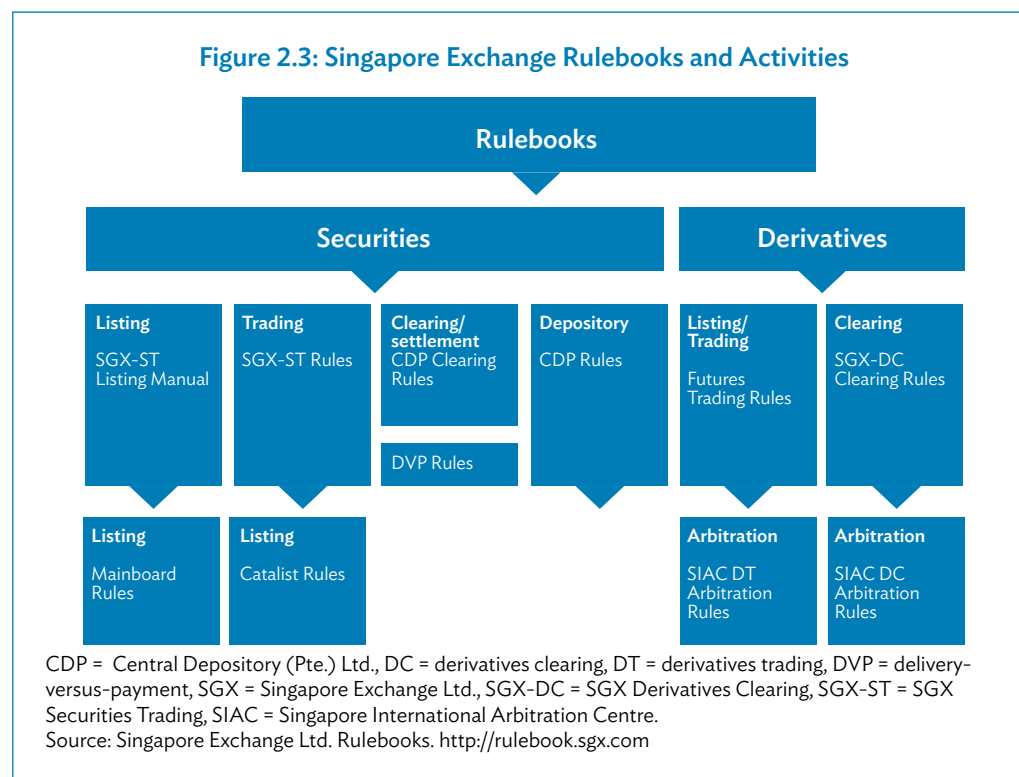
Figure 2.3: Singapore Exchange Rulebooks and Activities

Rulebooks

Securities

Derivatives

Listing
SGX-ST Listing Manual

Trading
SGX-ST Rules

Clearing/ settlement
CDP Clearing Rules

DVP Rules

Depository
CDP Rules

Listing/ Trading
Futures Trading Rules

Clearing
SGX-DC Clearing Rules

Listing
Mainboard Rules

Listing
Catalist Rules

Arbitration
SIAC DT Arbitration Rules

Arbitration
SIAC DC Arbitration Rules

CDP = Central Depository (Pte.) Ltd., DC = derivatives clearing, DT = derivatives trading, DVP = delivery-versus-payment, SGX = Singapore Exchange Ltd., SGX-DC = SGX Derivatives Clearing, SGX-ST = SGX Securities Trading, SIAC = Singapore International Arbitration Centre.
Source: Singapore Exchange Ltd. Rulebooks. http://rulebook.sgx.com